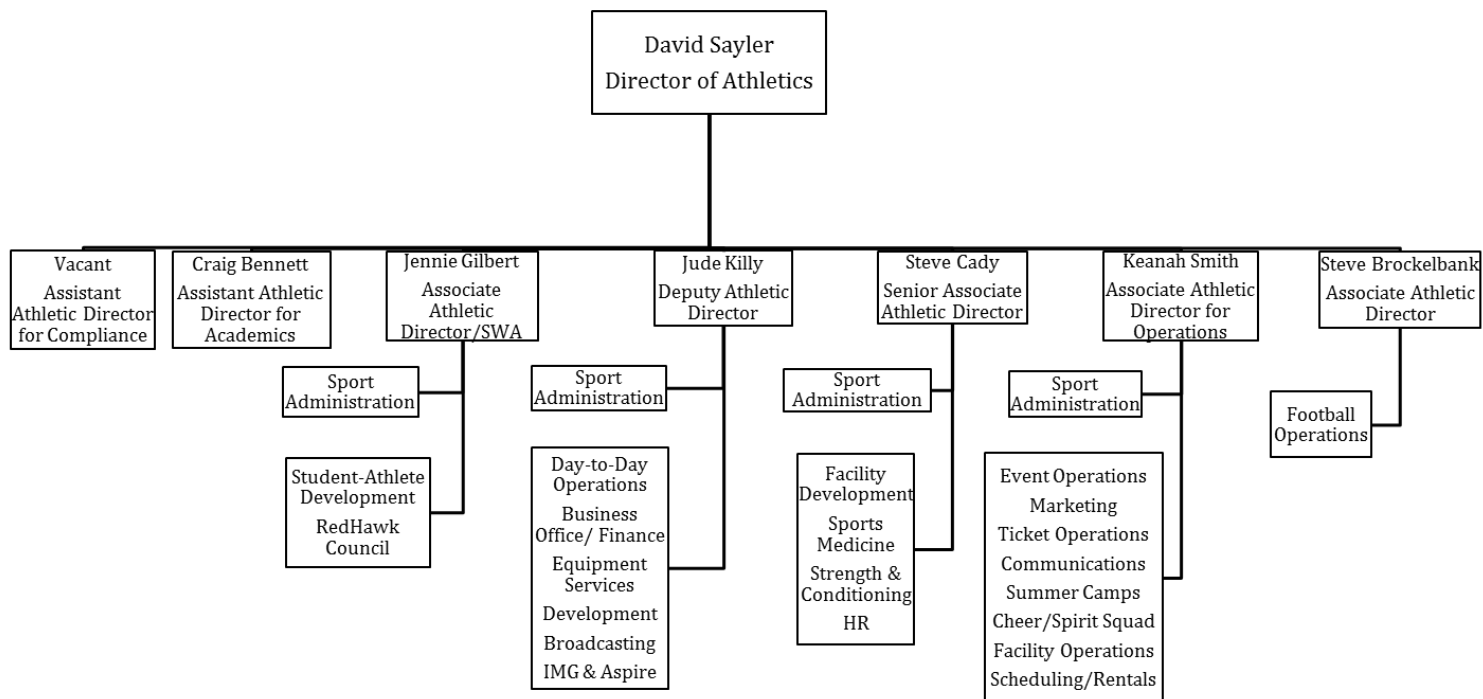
David Sayler
Director of Athletics

Vacant
Assistant Athletic Director for Compliance

Craig Bennett
Assistant Athletic Director for Academics

Jennie Gilbert
Associate Athletic Director/SWA

Sport Administration

Student-Athlete Development
RedHawk Council

Jude Killy
Deputy Athletic Director

Sport Administration

Day-to-Day Operations
Business Office/ Finance
Equipment Services
Development
Broadcasting
IMG & Aspire

Steve Cady
Senior Associate Athletic Director

Sport Administration

Facility Development
Sports Medicine
Strength & Conditioning
HR

Keanah Smith
Associate Athletic Director for Operations

Sport Administration

Event Operations
Marketing
Ticket Operations
Communications
Summer Camps
Cheer/Spirit Squad
Facility Operations
Scheduling/Rentals

Steve Brockelbank
Associate Athletic Director

Football Operations